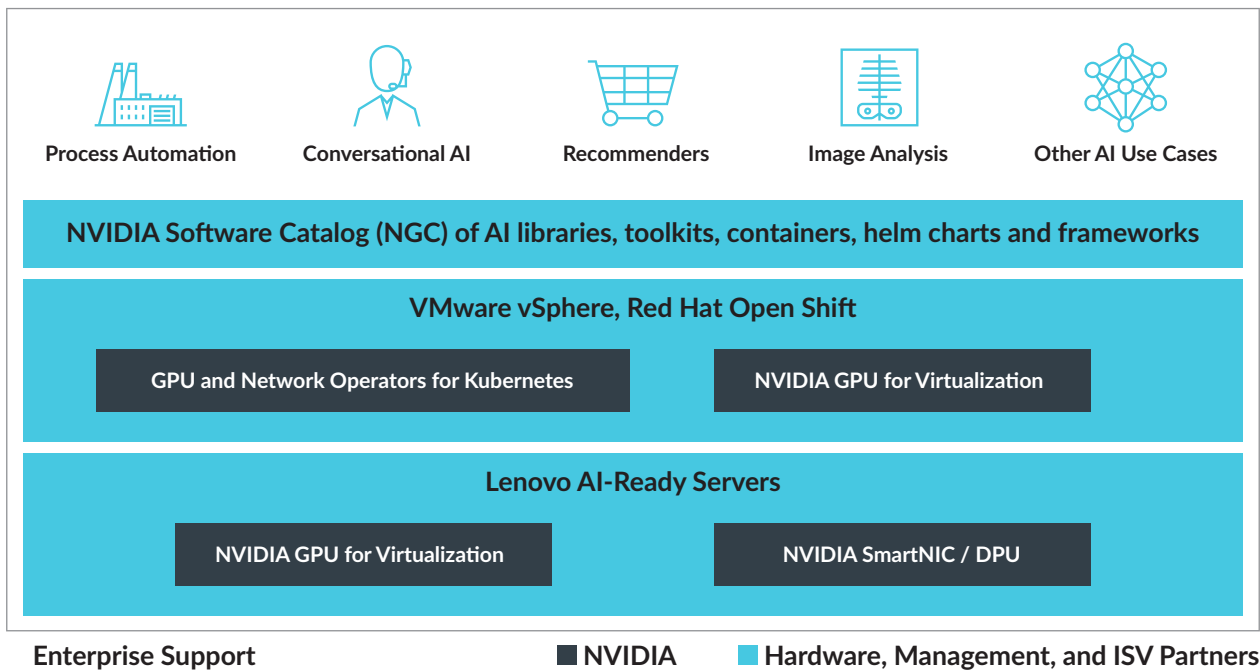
Process Automation
Conversational AI
Recommenders
Image Analysis
Other AI Use Cases

NVIDIA Software Catalog (NGC) of AI libraries, toolkits, containers, helm charts and frameworks

VMware vSphere, Red Hat Open Shift

GPU and Network Operators for Kubernetes
NVIDIA GPU for Virtualization

Lenovo AI-Ready Servers

NVIDIA GPU for Virtualization
NVIDIA SmartNIC / DPU

Enterprise Support
NVIDIA
Hardware, Management, and ISV Partners